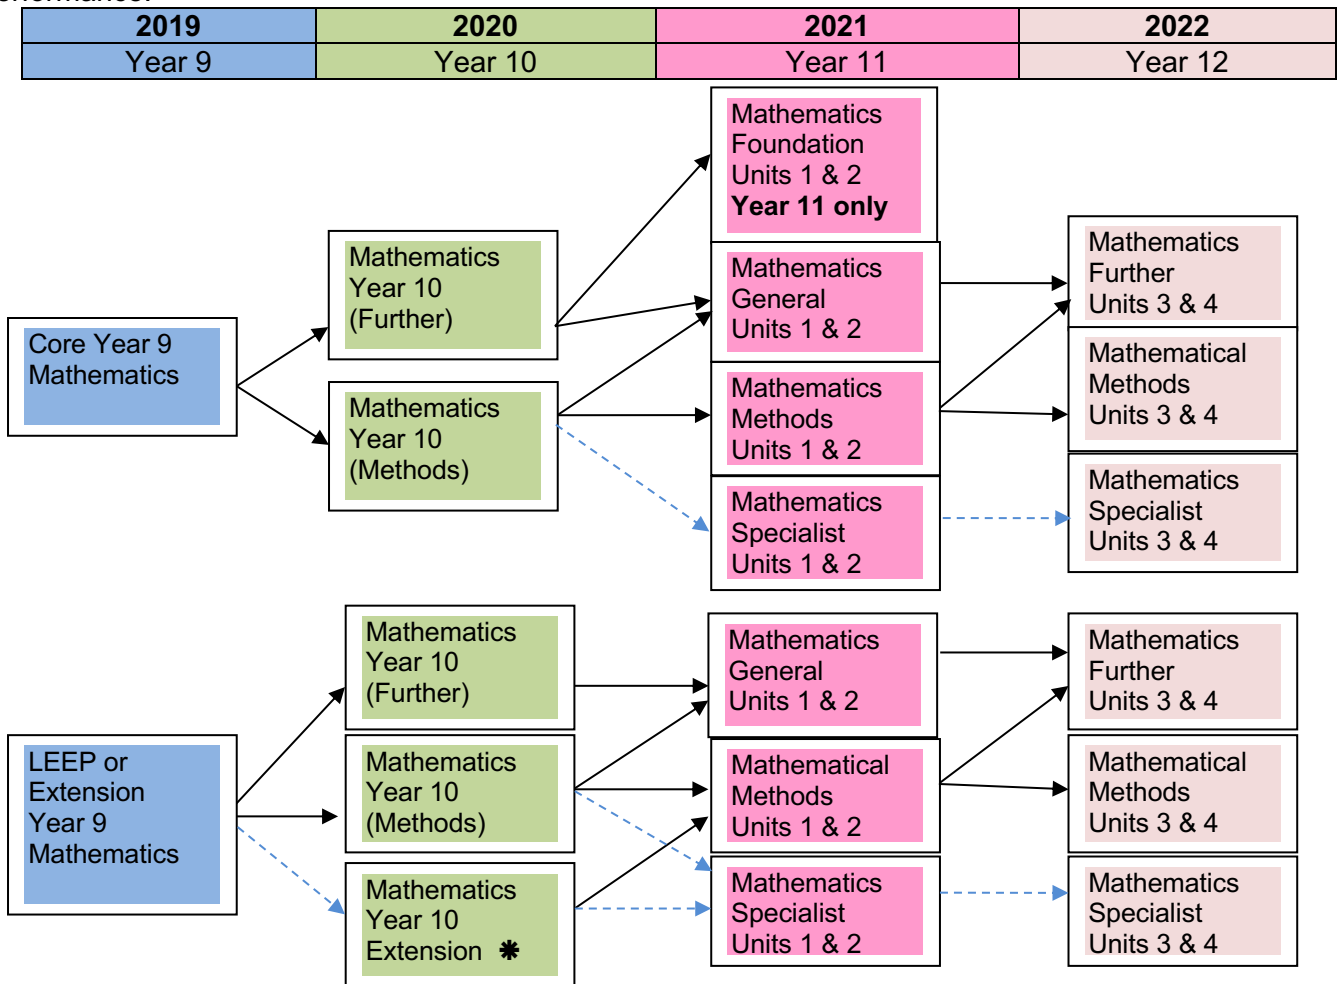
| 2019 | 2020 | 2021 | 2022 |
|---|---|---|---|
| Year 9 | Year 10 | Year 11 | Year 12 |

Core Year 9 Mathematics

Mathematics Year 10 (Further)

Mathematics Year 10 (Methods)

Mathematics Foundation Units 1 & 2 **Year 11 only**

Mathematics General Units 1 & 2

Mathematics Methods Units 1 & 2

Mathematics Specialist Units 1 & 2

Mathematics Further Units 3 & 4

Mathematical Methods Units 3 & 4

Mathematics Specialist Units 3 & 4

LEEP or Extension Year 9 Mathematics

Mathematics Year 10 (Further)

Mathematics Year 10 (Methods)

Mathematics Year 10 Extension ❋

Mathematics General Units 1 & 2

Mathematical Methods Units 1 & 2

Mathematics Specialist Units 1 & 2

Mathematics Further Units 3 & 4

Mathematical Methods Units 3 & 4

Mathematics Specialist Units 3 & 4